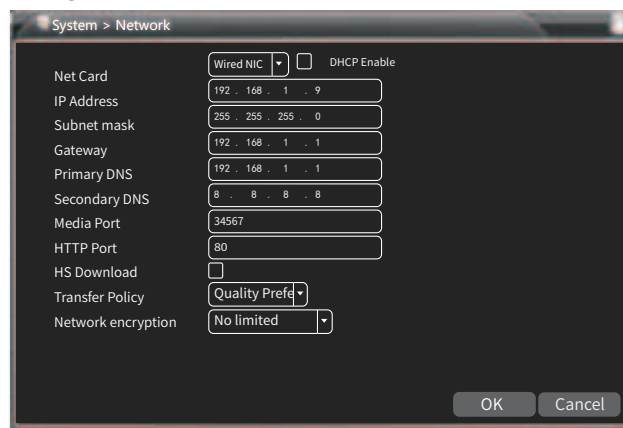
System > Network

Net Card Wired NIC DHCP Enable
IP Address 192 . 168 . 1 . 9
Subnet mask 255 . 255 . 255 . 0
Gateway 192 . 168 . 1 . 1
Primary DNS 192 . 168 . 1 . 1
Secondary DNS 8 . 8 . 8 . 8
Media Port 34567
HTTP Port 80
HS Download
Transfer Policy Quality Prefe
Network encryption No limited

OK Cancel